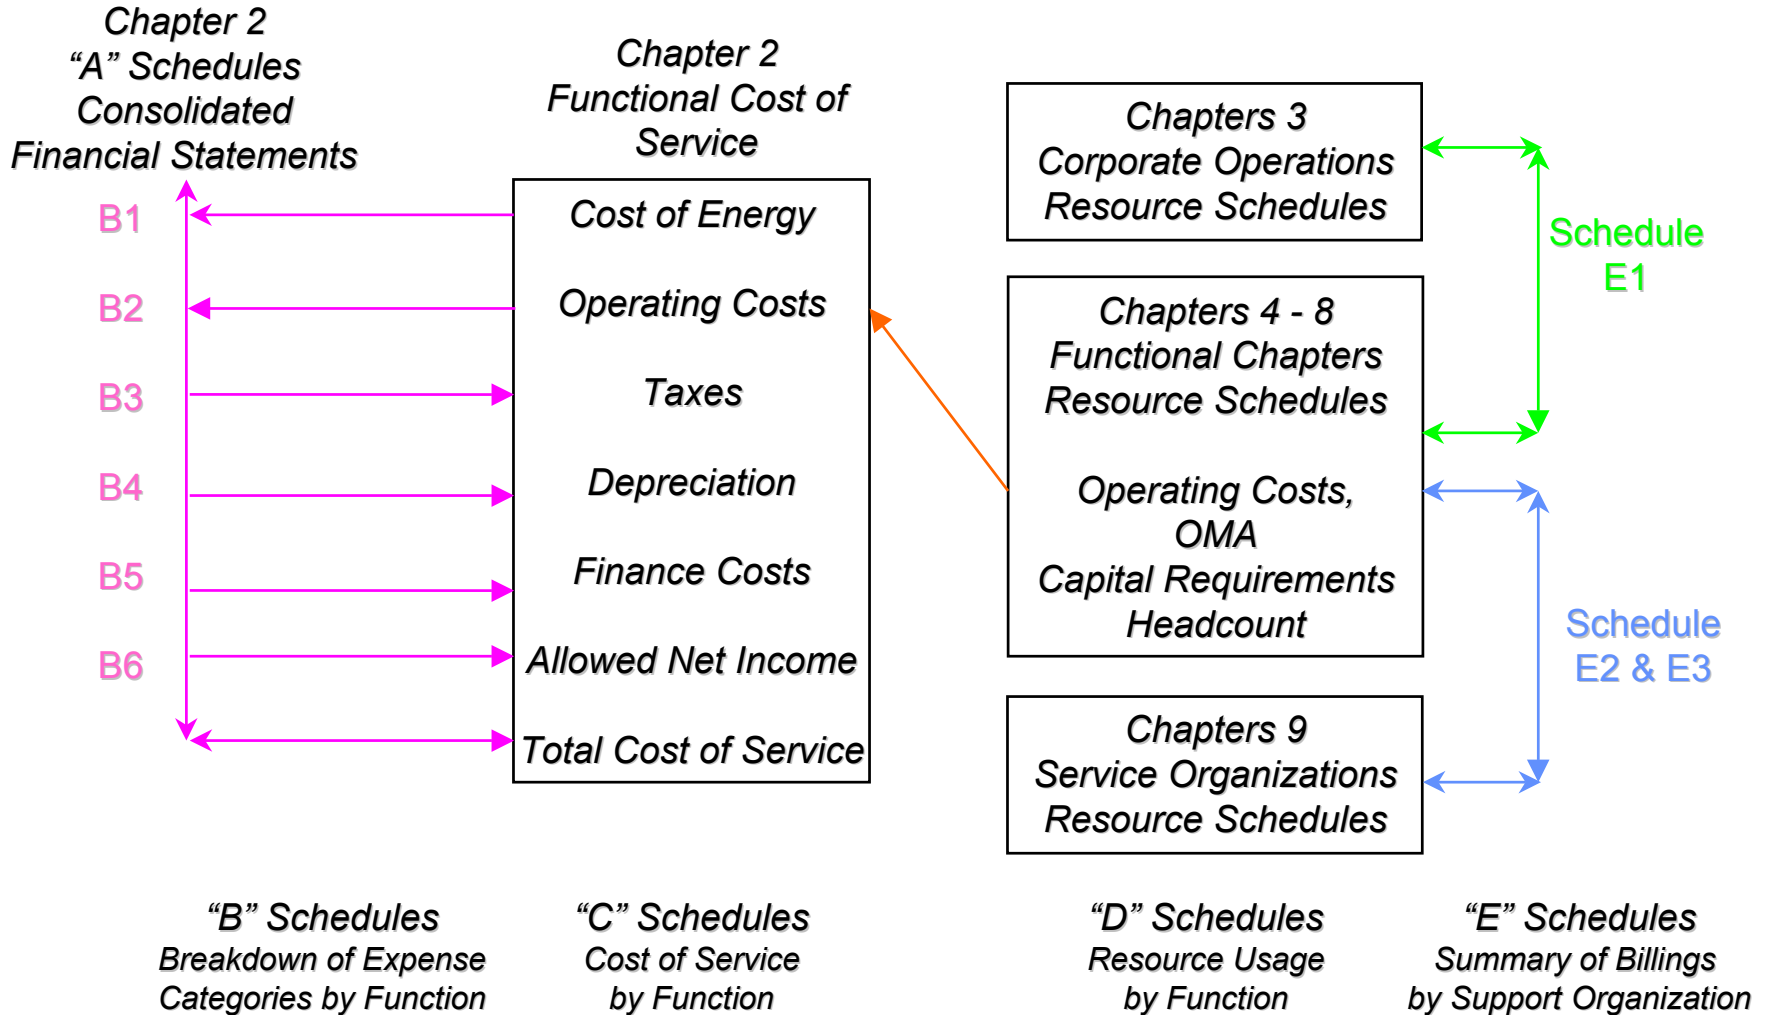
Chapter 2
“A” Schedules
Consolidated
Financial Statements

Chapter 2
Functional Cost of
Service

Cost of Energy

Operating Costs

Taxes

Depreciation

Finance Costs

Allowed Net Income

Total Cost of Service

B1

B2

B3

B4

B5

B6

Chapters 3
Corporate Operations
Resource Schedules

Chapters 4 - 8
Functional Chapters
Resource Schedules

Operating Costs,
OMA
Capital Requirements
Headcount

Chapters 9
Service Organizations
Resource Schedules

Schedule
E1

Schedule
E2 & E3

“B” Schedules
Breakdown of Expense
Categories by Function

“C” Schedules
Cost of Service
by Function

“D” Schedules
Resource Usage
by Function

“E” Schedules
Summary of Billings
by Support Organization